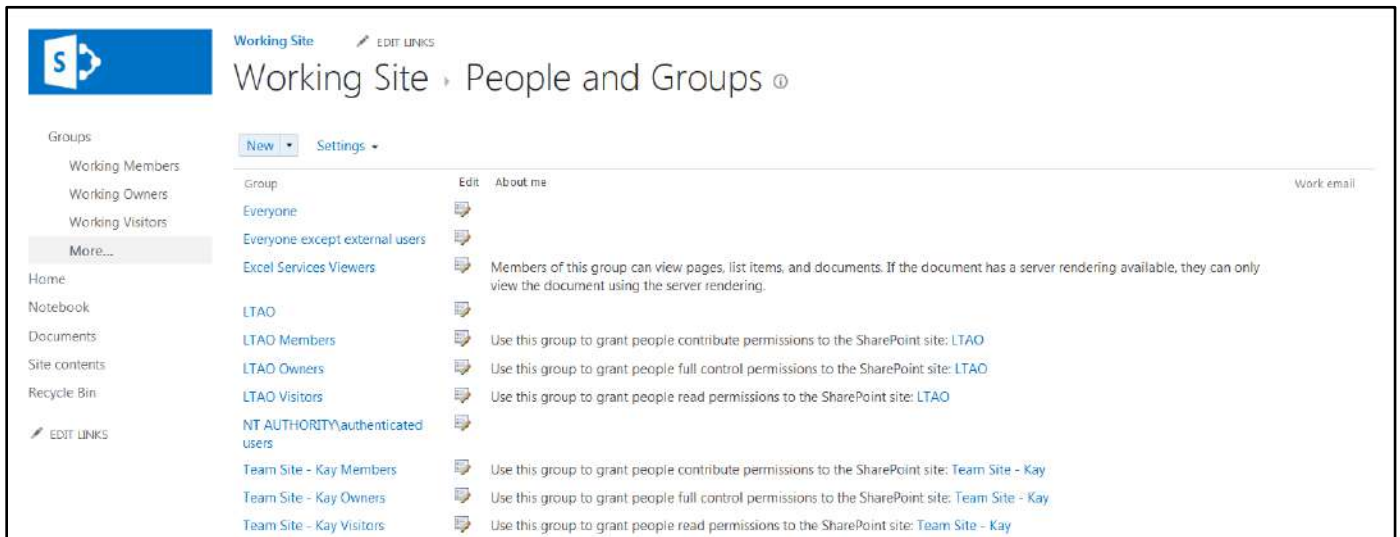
S

Working Site EDIT LINKS

Working Site › People and Groups

Groups
Working Members
Working Owners
Working Visitors
More...
Home
Notebook
Documents
Site contents
Recycle Bin
EDIT LINKS

New ▾ Settings ▾

| Group | Edit | About me | Work email |
|---|---|---|---|
| Everyone | | | |
| Everyone except external users | | | |
| Excel Services Viewers | | Members of this group can view pages, list items, and documents. If the document has a server rendering available, they can only view the document using the server rendering. | |
| LTAO | | | |
| LTAO Members | | Use this group to grant people contribute permissions to the SharePoint site: LTAO | |
| LTAO Owners | | Use this group to grant people full control permissions to the SharePoint site: LTAO | |
| LTAO Visitors | | Use this group to grant people read permissions to the SharePoint site: LTAO | |
| NT AUTHORITY\authenticated users | | | |
| Team Site - Kay Members | | Use this group to grant people contribute permissions to the SharePoint site: Team Site - Kay | |
| Team Site - Kay Owners | | Use this group to grant people full control permissions to the SharePoint site: Team Site - Kay | |
| Team Site - Kay Visitors | | Use this group to grant people read permissions to the SharePoint site: Team Site - Kay | |